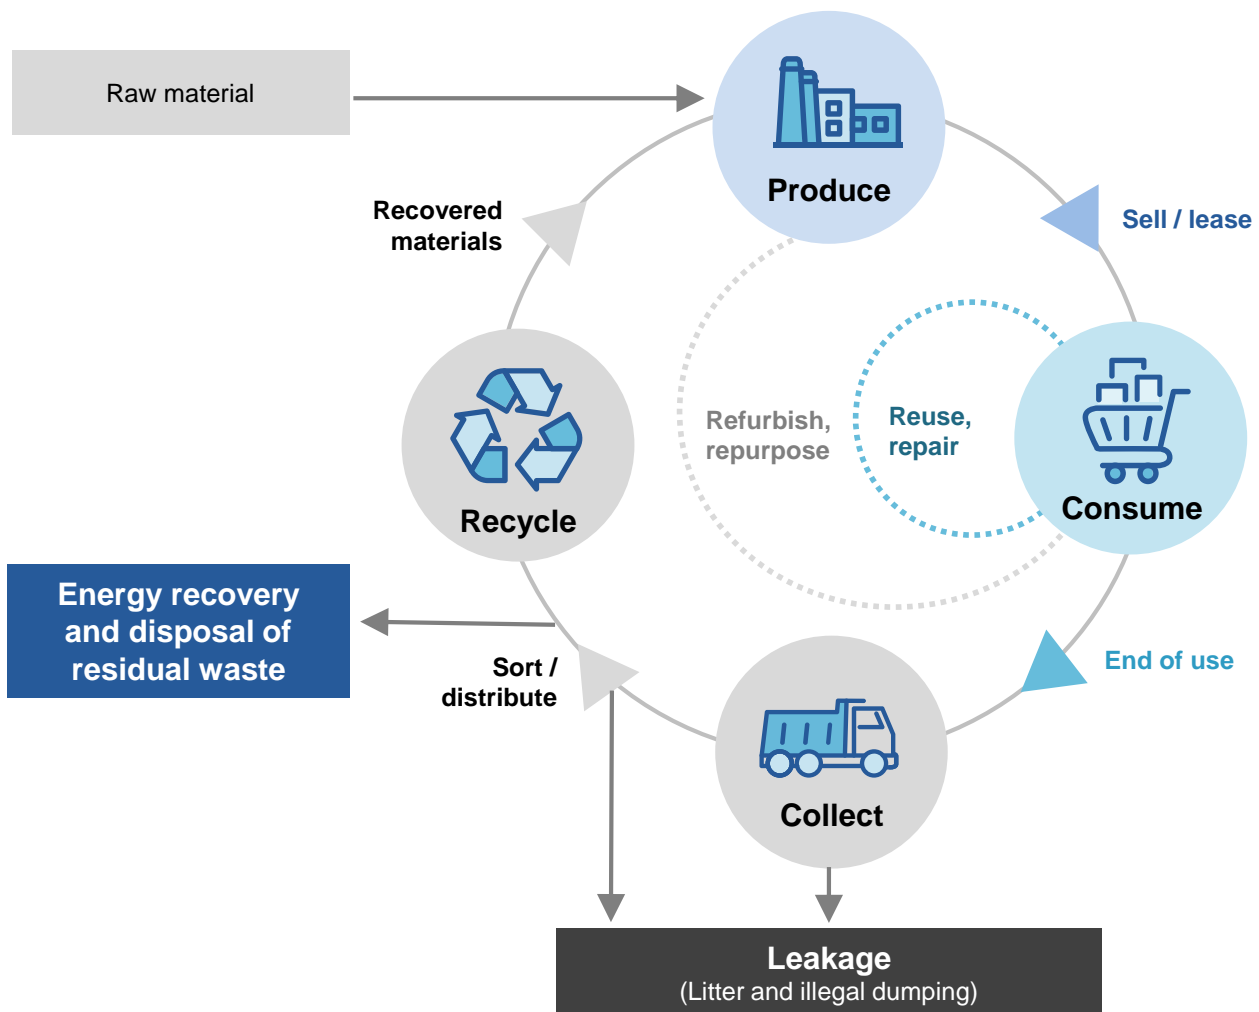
Raw material

Produce

Sell / lease

Recovered materials

Refurbish, repurpose

Reuse, repair

Consume

Recycle

Energy recovery and disposal of residual waste

Sort / distribute

End of use

Collect

Leakage
(Litter and illegal dumping)